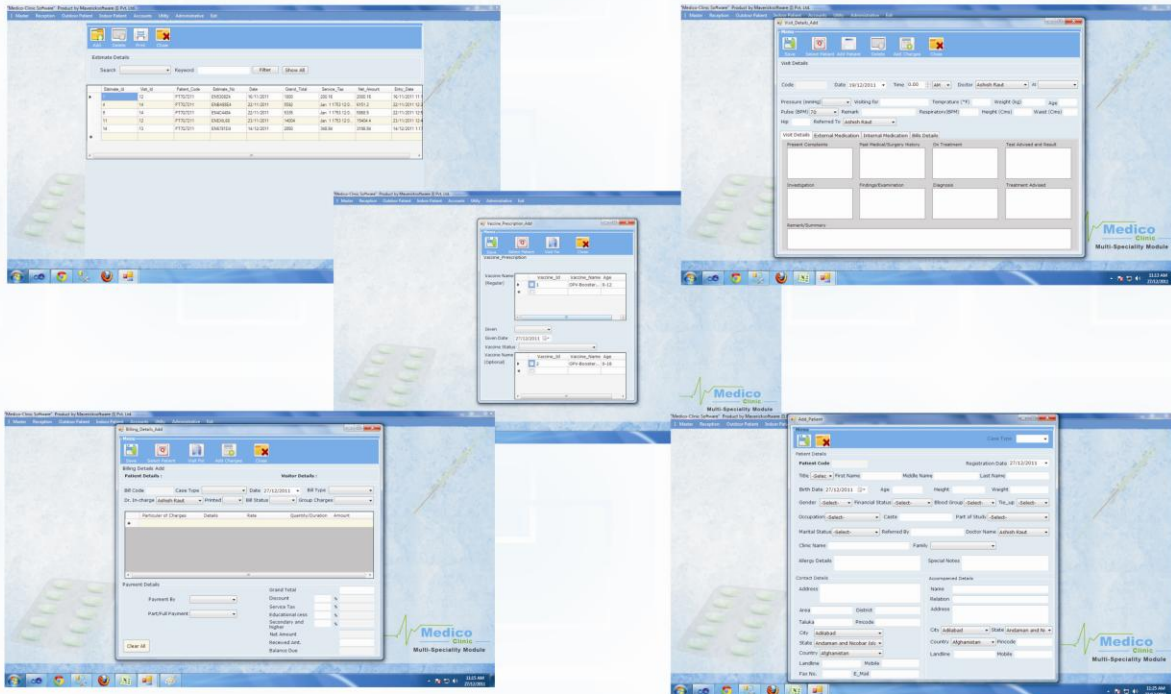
"Medico Clinic Software" Product by Maverick software (I) Pvt. Ltd.
Master Reception Outdoor Patient Indoor Patient Accounts Utility Administration Exit

Add Delete Print Close
Estimate Details
Search Keyword Filter Show All

| Estimate_Id | Pat_Id | Patient_Code | Estimate_No | Date | Grand_Total | Service_Tax | Net_Amount | Entry_Date |
|---|---|---|---|---|---|---|---|---|
| | 12 | PT/12/2011 | EN/0/2/ESTI | 16/11/2011 | 1920 | 230.16 | 2150.16 | 16/11/2011 |
| 4 | 14 | PT/12/2011 | EN/4/4/ESTI | 22/11/2011 | 5550 | | 6051.2 | 22/11/2011 |
| 9 | 14 | PT/12/2011 | EN/4/1/ESTI | 22/11/2011 | 1030 | | 1080.5 | 22/11/2011 |
| 11 | 12 | PT/12/2011 | EN/2/4/LEE | 22/11/2011 | 14004 | | 15454.4 | 22/11/2011 |
| 14 | 13 | PT/13/2011 | EN/6/7/ESTI | 14/12/2011 | 320 | 366.56 | 3706.56 | 14/12/2011 |

"Medico Clinic Software" Product by Maverick software (I) Pvt. Ltd.
Master Reception Outdoor Patient Indoor Patient Accounts Utility Administration Exit
Visit_Details_Add
Save Select Patient Add Patient Delete Add Charges Close
Visit Details
Code Date 10/12/2011 Time 11:00 AM Doctor Ashish Raut
Pressure (mmHg) Visiting for Temprature (°F) Weight (kg) Age
Pulse (BPM) 72 Remark Respiration(BPM) Height (Cms) Waist (Cms)
Hip Referred To Ashish Raut
Visit Details External Medication Internal Medication Bills Details
Present Complaints Past Medical/Surgery History On Treatment Test Advised and Result
Investigation Findings/Examination Diagnosis Treatment Advised
Remark/Summary

Medico Clinic Multi-Speciality Module

"Medico Clinic Software" Product by Maverick software (I) Pvt. Ltd.
Master Reception Outdoor Patient Indoor Patient Accounts Utility Administration Exit
Vaccine_Prescription_Add
Save Select Patient Add Tax Close
Vaccine_Prescription
Vaccine Name (Regular)
| Vaccine_ID | Vaccine_Name | Age |
|---|---|---|
| 1 | DPt Booster... | 0-12 |
Given
Given Date 27/12/2011
Vaccine Status
Vaccine Name (Optional)
| Vaccine_ID | Vaccine_Name | Age |
|---|---|---|
| 1 | DPt Booster... | 0-18 |

Medico Clinic Multi-Speciality Module

"Medico Clinic Software" Product by Maverick software (I) Pvt. Ltd.
Master Reception Outdoor Patient Indoor Patient Accounts Utility Administration Exit
Billing_Details_Add
Save Select Patient Add Bill Add Charges Close
Billing Details Add
Patient Details : Walter Details :
Bill Code Case Type Date 27/12/2011 Bill Type
Dr. In-charge Ashish Raut Printed Bill Status Group Charges
| Particular of Charges | Details | Rate | Quantity/Duration | Amount |
|---|---|---|---|---|
Payment Details
Payment By
Part/Full Payment
Grand Total
Discount %
Service Tax %
Educational cess %
Secondary and higher %
Net Amount
Received Amt.
Balance Due
Clear All

Medico Clinic Multi-Speciality Module

"Medico Clinic Software" Product by Maverick software (I) Pvt. Ltd.
Master Reception Outdoor Patient Indoor Patient
Add_Patient
Case Type
Patient Details
Patient Code Registration Date 27/12/2011
Title -Select- First Name Middle Name Last Name
Birth Date 27/12/2011 Age Height Weight
Gender -Select- Financial Status -Select- Blood Group -Select- Tie_up -Select-
Occupation -Select- Caste Part of Study -Select-
Marital Status -Select- Referred By Doctor Name Ashish Raut
Clinic Name Family
Allergy Details Special Notes
Contact Details
Address
Area District
Taluka Pincode
City Adilabad
State Andaman and Nicobar Isl
Country Afghanistan
Landline Mobile
Fax No. E_Mail
Accompanied Details
Name
Relation
Address
City Adilabad State Andaman and Ni
Country Afghanistan Pincode
Landline Mobile

Medico Clinic Multi-Speciality Module